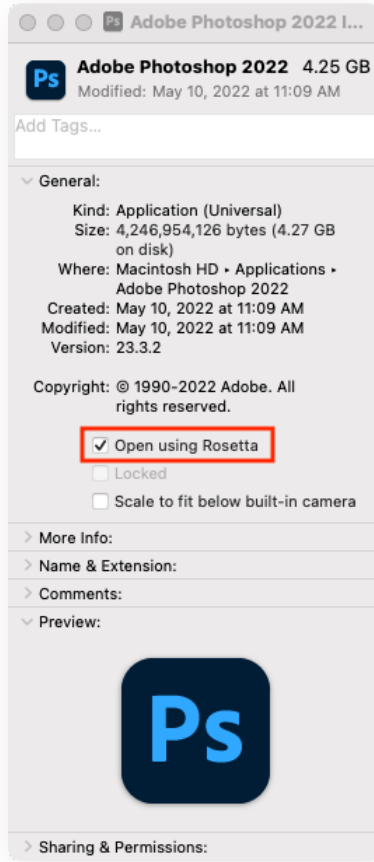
Ps Adobe Photoshop 2022 I...

Ps

Adobe Photoshop 2022 4.25 GB
Modified: May 10, 2022 at 11:09 AM

Add Tags...

General:

Kind: Application (Universal)
Size: 4,246,954,126 bytes (4.27 GB on disk)
Where: Macintosh HD ▸ Applications ▸ Adobe Photoshop 2022
Created: May 10, 2022 at 11:09 AM
Modified: May 10, 2022 at 11:09 AM
Version: 23.3.2

Copyright: © 1990-2022 Adobe. All rights reserved.

☑ Open using Rosetta
☐ Locked
☐ Scale to fit below built-in camera

More Info:
Name & Extension:
Comments:
Preview:

Ps

Sharing & Permissions: